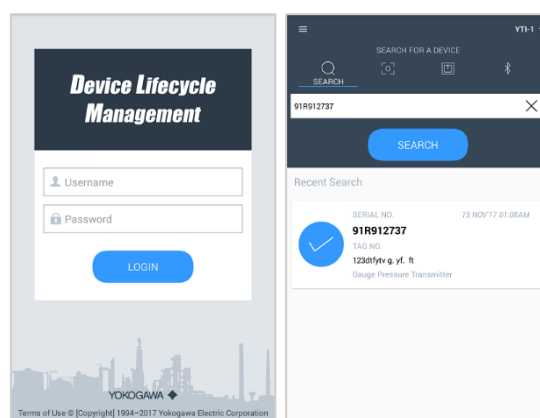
Device Lifecycle Management

Username

Password

LOGIN

YOKOGAWA

Terms of Use © [Copyright] 1994–2017 Yokogawa Electric Corporation

YTI-1

SEARCH FOR A DEVICE

SEARCH

91R912737

SEARCH

Recent Search

SERIAL NO.

15 NOV'17 01:08AM

91R912737

TAG NO.

123dtfytv g, yf. ft

Gauge Pressure Transmitter